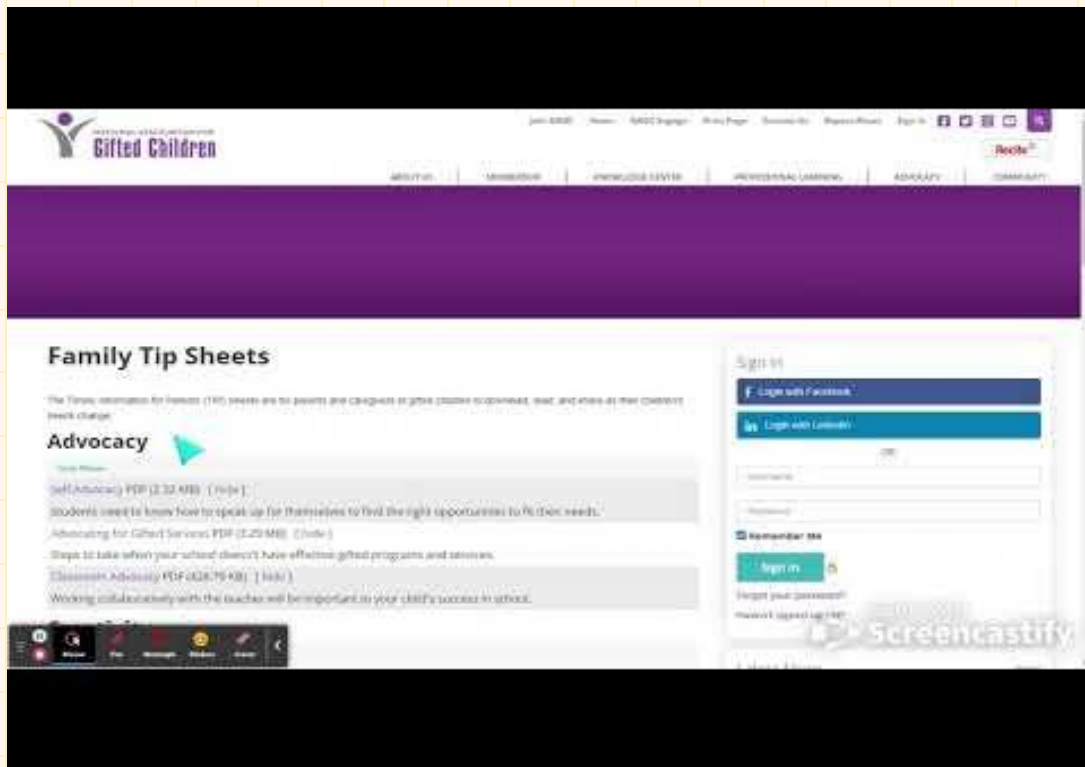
Gifted Children

Join NAGC  News  NAGC Engage  Print Page  Contact Us  Report Abuse  Sign In

Recite

ABOUT US | MEMBERSHIP | KNOWLEDGE CENTER | PROFESSIONAL LEARNING | ADVOCACY | COMMUNITY

Family Tip Sheets

The Timely Information for Parents (TIP) sheets are for parents and caregivers of gifted children to download, read, and share as their children's needs change.

Advocacy

Self-Advocacy PDF (2.32 MB) [ hide ]

Students need to know how to speak up for themselves to find the right opportunities to fit their needs.

Advocating for Gifted Services PDF (3.29 MB) [ hide ]

Steps to take when your school doesn't have effective gifted programs and services.

Classroom Advocacy PDF (426.79 KB) [ hide ]

Working collaboratively with the teacher will be important to your child's success in school.

Sign In

Login with Facebook

Login with LinkedIn

OR

Username

Password

Remember Me

Sign In

Forgot your password?

Haven't signed up yet?

Screencastify

Pause  Pen  Highlight  Sticker  Eraser